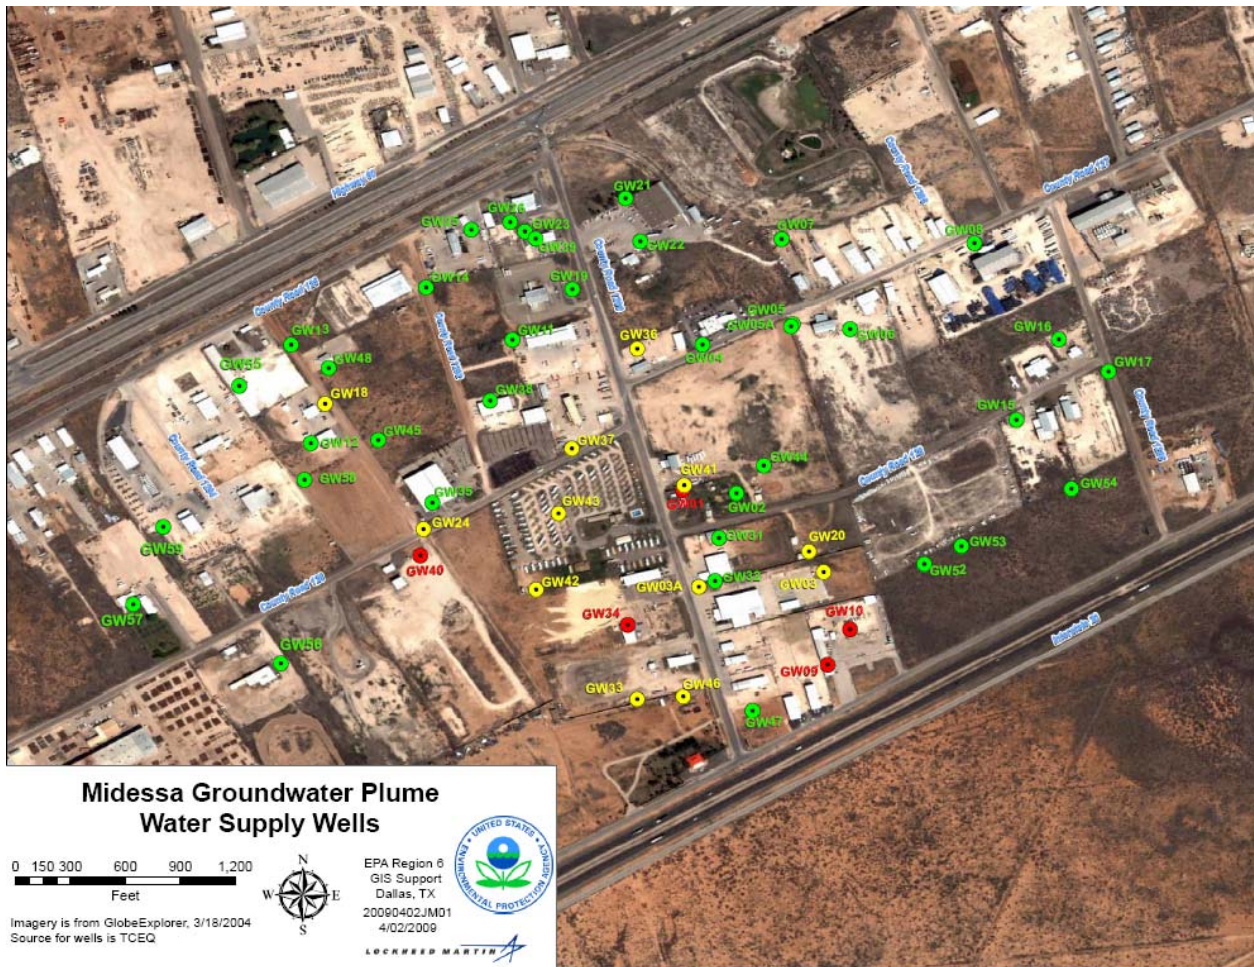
Highway 80
County Road 137
County Road 128
County Road 1283
County Road 1290
County Road 1280
County Road 130
County Road 1282
County Road 1276
County Road 1284
County Road 128
Interstate 20

GW21
GW25
GW24
GW23
GW39
GW22
GW07
GW08
GW14
GW19
GW13
GW11
GW36
GW05
GW05A
GW06
GW16
GW55
GW48
GW04
GW17
GW18
GW38
GW15
GW12
GW45
GW37
GW44
GW58
GW41
GW01
GW35
GW02
GW54
GW43
GW24
GW59
GW31
GW20
GW53
GW40
GW52
GW42
GW03A
GW32
GW03
GW57
GW34
GW10
GW56
GW09
GW33
GW46
GW47

Midessa Groundwater Plume
Water Supply Wells

0 150 300 600 900 1,200
Feet

N
W E
S

EPA Region 6
GIS Support
Dallas, TX
20090402JM01
4/02/2009

UNITED STATES ENVIRONMENTAL PROTECTION AGENCY

Imagery is from GlobeExplorer, 3/18/2004
Source for wells is TCEQ

LOCKHEED MARTIN